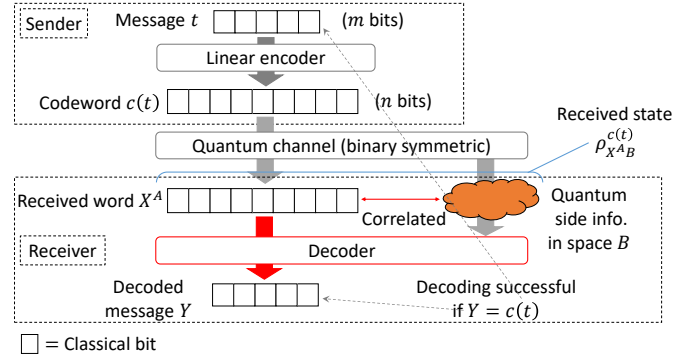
Sender

Message $t$ ($m$ bits)

Linear encoder

Codeword $c(t)$ ($n$ bits)

Received state $\rho_{X^A B}^{c(t)}$

Quantum channel (binary symmetric)

Received word $X^A$

Correlated

Quantum side info. in space $B$

Receiver

Decoder

Decoded message $Y$

Decoding successful if $Y = c(t)$

= Classical bit